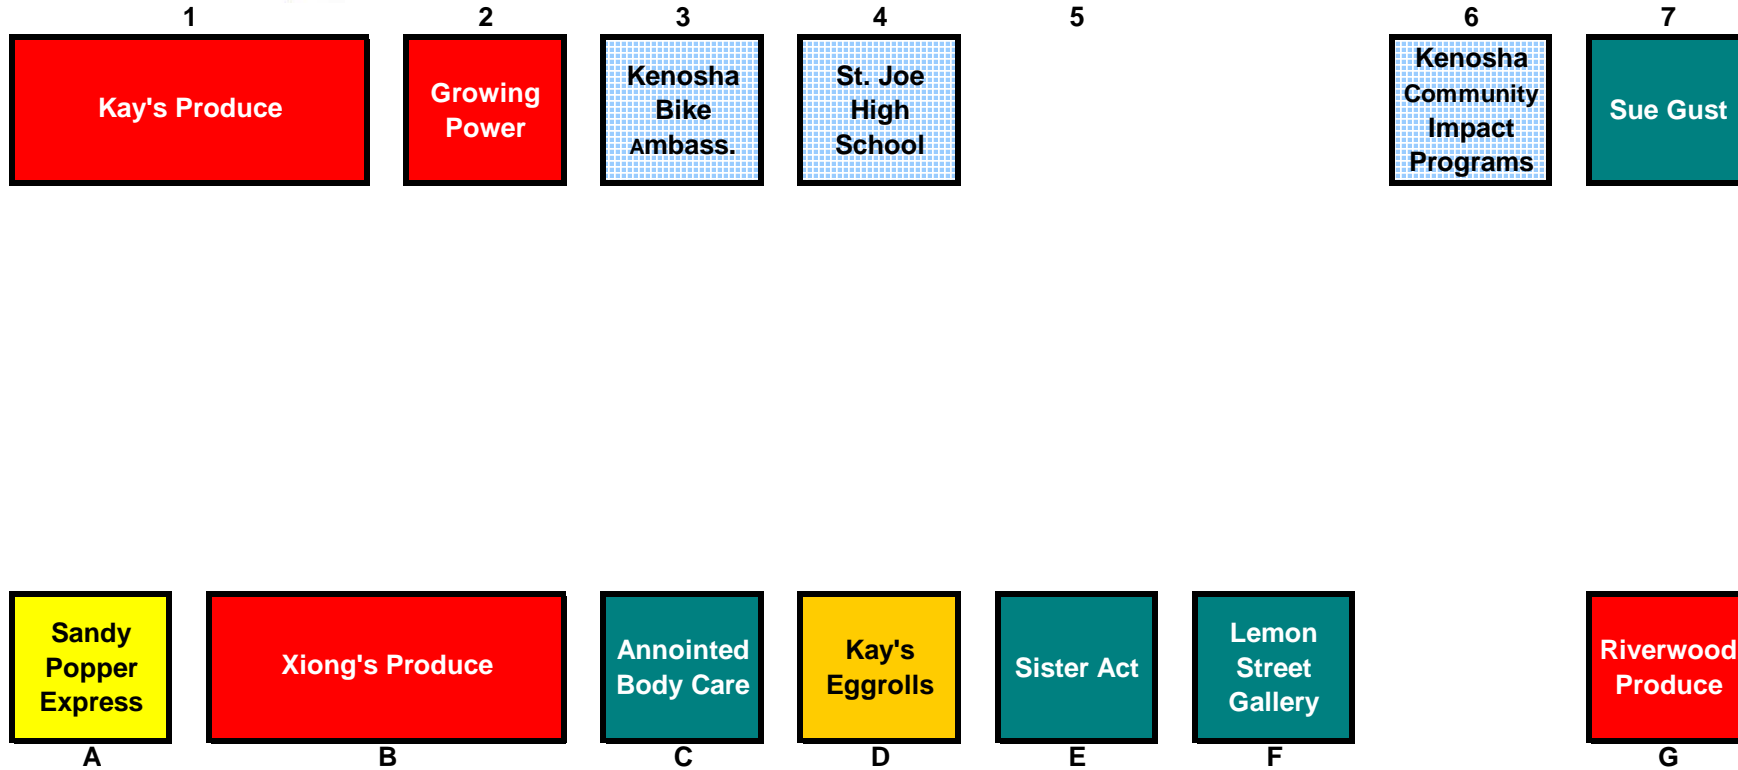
1 2 3 4 5 6 7

Kay's Produce

Growing Power

Kenosha Bike Ambass.

St. Joe High School

Kenosha Community Impact Programs

Sue Gust

Sandy Popper Express

Xiong's Produce

Annointed Body Care

Kay's Eggrolls

Sister Act

Lemon Street Gallery

Riverwood Produce

A B C D E F G